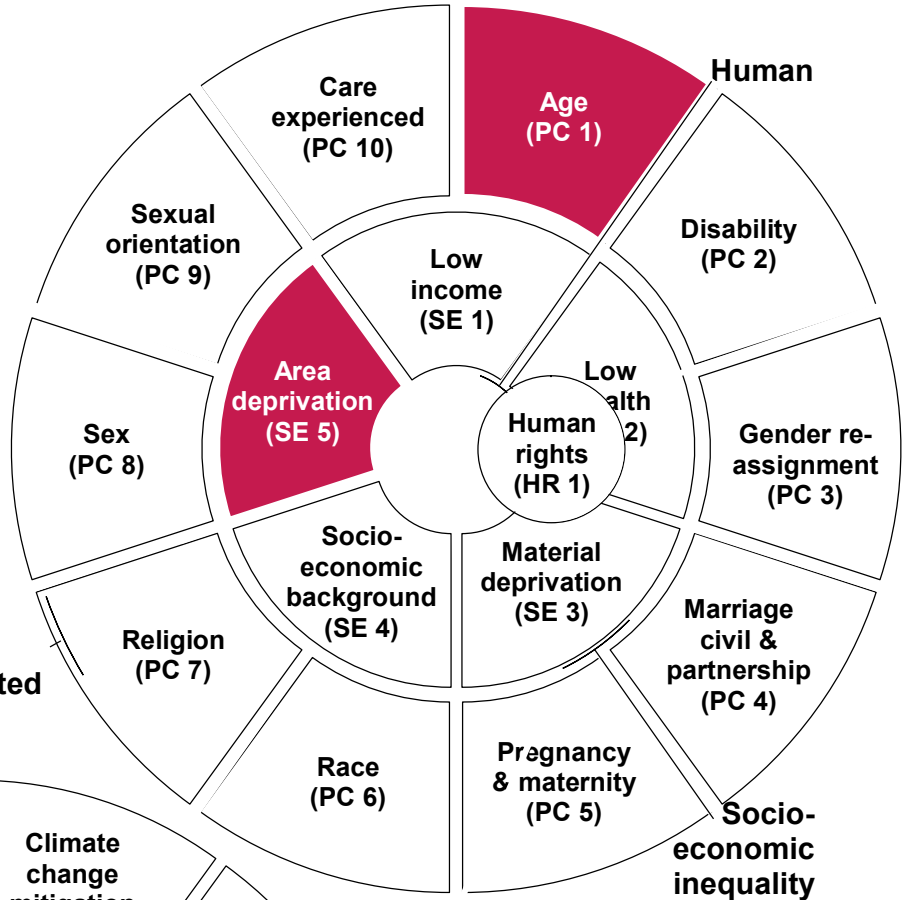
Human

Age (PC 1)

Disability (PC 2)

Gender re-assignment (PC 3)

Marriage civil & partnership (PC 4)

Pregnancy & maternity (PC 5)

Race (PC 6)

Religion (PC 7)

Sex (PC 8)

Sexual orientation (PC 9)

Care experienced (PC 10)

Low income (SE 1)

Low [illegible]alth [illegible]2)

Material deprivation (SE 3)

Socio-economic background (SE 4)

Area deprivation (SE 5)

Human rights (HR 1)

Socio-economic inequality

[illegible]ted

Climate change mitigation